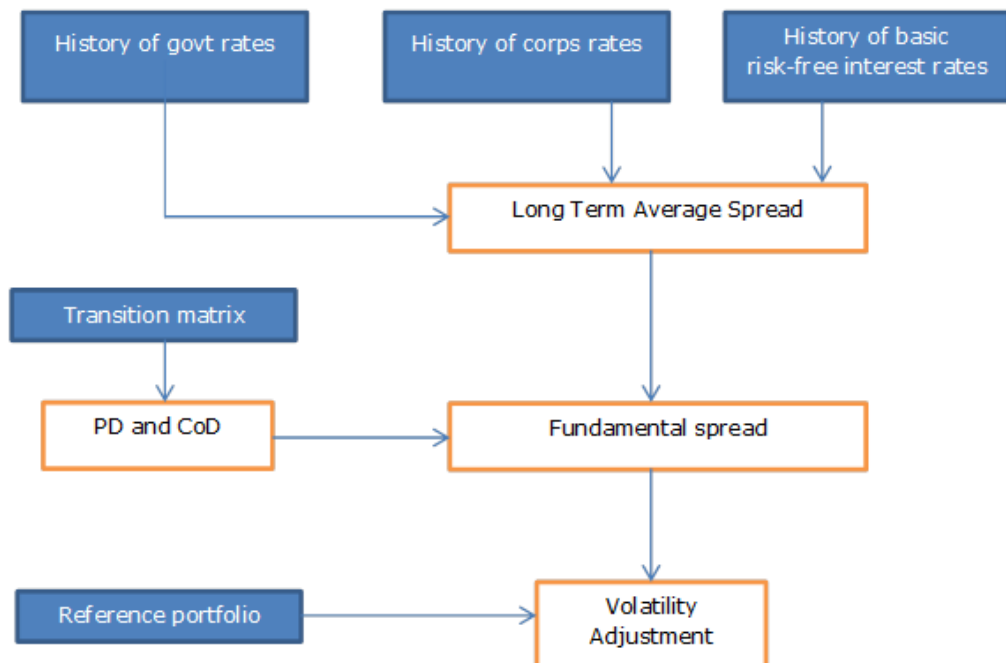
History of govt rates

History of corps rates

History of basic risk-free interest rates

Long Term Average Spread

Transition matrix

PD and CoD

Fundamental spread

Reference portfolio

Volatility Adjustment